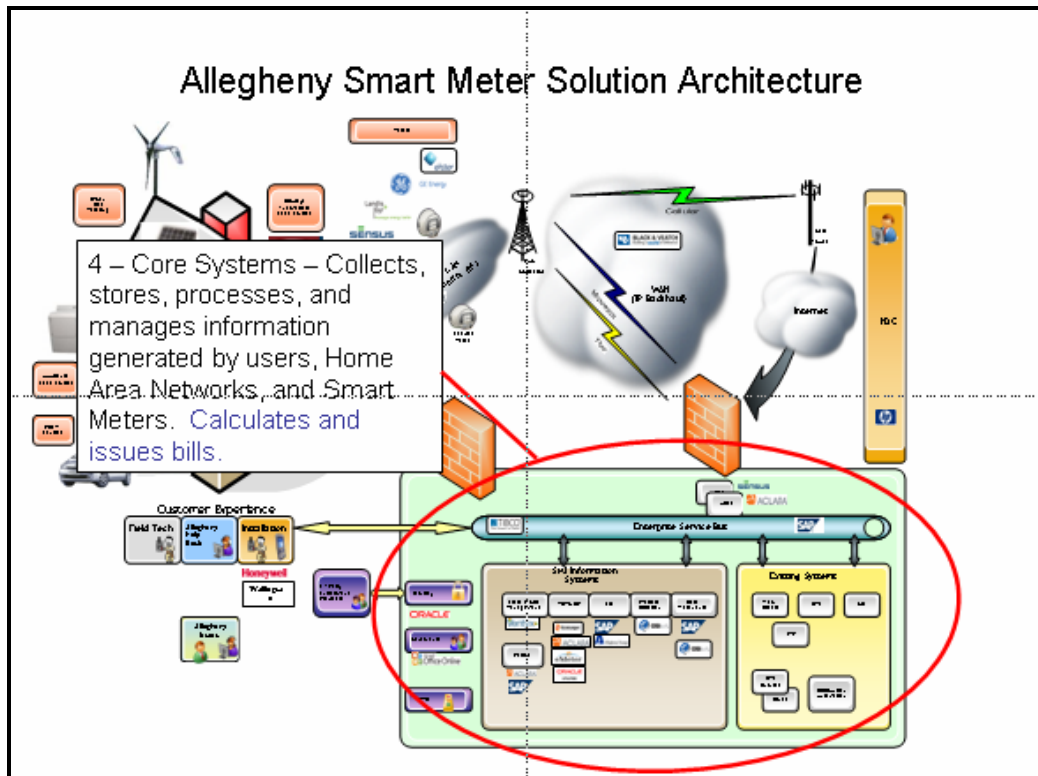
Allegheny Smart Meter Solution Architecture

4 – Core Systems – Collects, stores, processes, and manages information generated by users, Home Area Networks, and Smart Meters. Calculates and issues bills.

sensus

GE Energy

BLACK & VEATCH

Cellular

WAN (IP Backhaul)

Internet

Microwave

Fiber

NOC

Customer Experience

Field Tech

Allegheny Help Desk

Installation

Honeywell

ORACLE

Office Online

sensus

ACLARA

TIBCO

Enterprise Service Bus

SAP

SmI Information Systems

Existing Systems

SAP

ACLARA

ORACLE

SAP

SAP

IBM

IBM